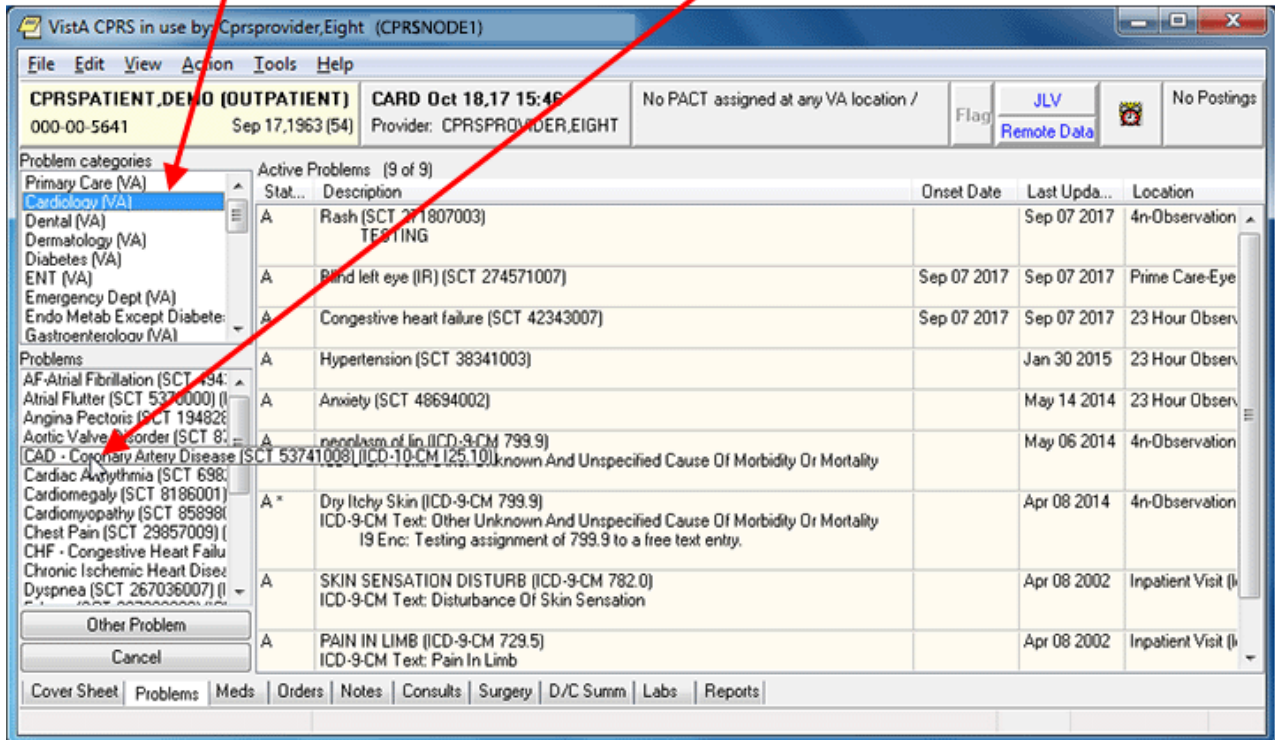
VistA CPRS in use by: Cprsprovider,Eight (CPRSNODE1)

File Edit View Action Tools Help

CPRSPATIENT,DEMO (OUTPATIENT)
000-00-5641 Sep 17,1963 (54)

CARD Oct 18,17 15:46
Provider: CPRSPROVIDER,EIGHT

No PACT assigned at any VA location /

Flag

JLV
Remote Data

No Postings

Problem categories
Primary Care (VA)
Cardiology (VA)
Dental (VA)
Dermatology (VA)
Diabetes (VA)
ENT (VA)
Emergency Dept (VA)
Endo Metab Except Diabete:
Gastroenterology (VA)

Problems
AF-Atrial Fibrillation (SCT 494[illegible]
Atrial Flutter (SCT 5370000) ([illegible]
Angina Pectoris (SCT 194828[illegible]
Aortic Valve Disorder (SCT 8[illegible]
CAD - Coronary Artery Disease (SCT 53741008) (ICD-10-CM I25.10)
Cardiac Arrhythmia (SCT 698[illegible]
Cardiomegaly (SCT 8186001)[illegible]
Cardiomyopathy (SCT 85898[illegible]
Chest Pain (SCT 29857009) ([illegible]
CHF - Congestive Heart Failu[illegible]
Chronic Ischemic Heart Dise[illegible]
Dyspnea (SCT 267036007) ([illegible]

Other Problem
Cancel

Active Problems (9 of 9)

| Stat... | Description | Onset Date | Last Upda... | Location |
|---|---|---|---|---|
| A | Rash (SCT 271807003) TESTING | | Sep 07 2017 | 4n-Observation |
| A | Blind left eye (IR) (SCT 274571007) | Sep 07 2017 | Sep 07 2017 | Prime Care-Eye |
| A | Congestive heart failure (SCT 42343007) | Sep 07 2017 | Sep 07 2017 | 23 Hour Observ |
| A | Hypertension (SCT 38341003) | | Jan 30 2015 | 23 Hour Observ |
| A | Anxiety (SCT 48694002) | | May 14 2014 | 23 Hour Observ |
| A | neoplasm of lip (ICD-9-CM 799.9) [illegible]nknown And Unspecified Cause Of Morbidity Or Mortality | | May 06 2014 | 4n-Observation |
| A * | Dry Itchy Skin (ICD-9-CM 799.9) ICD-9-CM Text: Other Unknown And Unspecified Cause Of Morbidity Or Mortality I9 Enc: Testing assignment of 799.9 to a free text entry. | | Apr 08 2014 | 4n-Observation |
| A | SKIN SENSATION DISTURB (ICD-9-CM 782.0) ICD-9-CM Text: Disturbance Of Skin Sensation | | Apr 08 2002 | Inpatient Visit (I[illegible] |
| A | PAIN IN LIMB (ICD-9-CM 729.5) ICD-9-CM Text: Pain In Limb | | Apr 08 2002 | Inpatient Visit (I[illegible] |

Cover Sheet | Problems | Meds | Orders | Notes | Consults | Surgery | D/C Summ | Labs | Reports